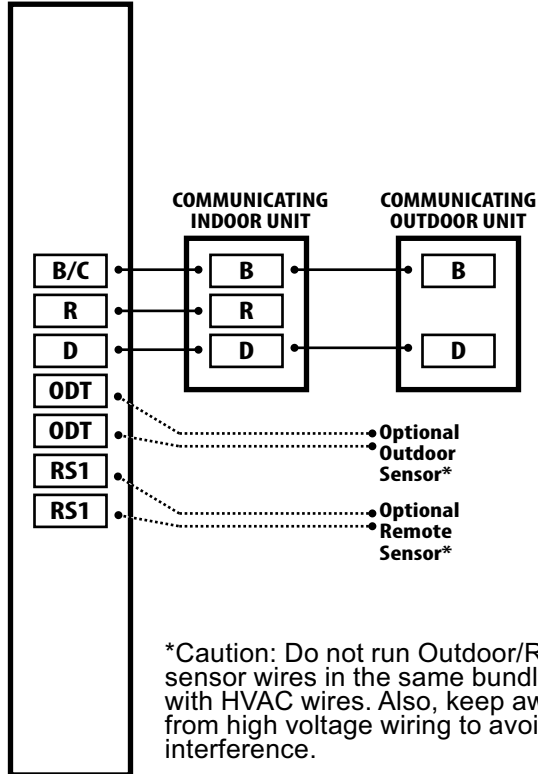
COMMUNICATING INDOOR UNIT

COMMUNICATING OUTDOOR UNIT

B/C

R

D

ODT

ODT

RS1

RS1

B

R

D

B

D

Optional Outdoor Sensor*

Optional Remote Sensor*

*Caution: Do not run Outdoor/R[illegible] sensor wires in the same bundl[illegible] with HVAC wires. Also, keep aw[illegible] from high voltage wiring to avoi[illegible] interference.